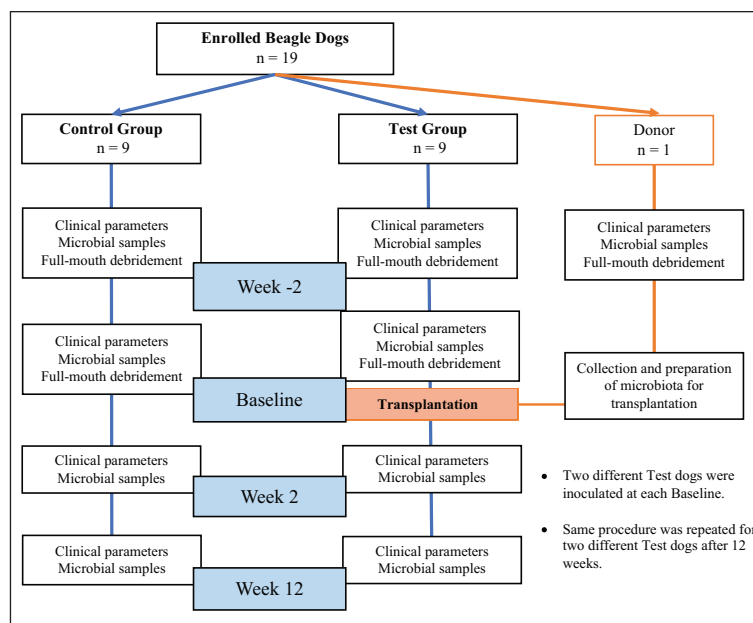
Enrolled Beagle Dogs
n = 19

Control Group
n = 9

Test Group
n = 9

Donor
n = 1

Clinical parameters
Microbial samples
Full-mouth debridement

Clinical parameters
Microbial samples
Full-mouth debridement

Clinical parameters
Microbial samples
Full-mouth debridement

Week -2

Clinical parameters
Microbial samples
Full-mouth debridement

Clinical parameters
Microbial samples
Full-mouth debridement

Collection and preparation of microbiota for transplantation

Baseline

Transplantation

Clinical parameters
Microbial samples

Clinical parameters
Microbial samples

Week 2

- Two different Test dogs were inoculated at each Baseline.
- Same procedure was repeated for two different Test dogs after 12 weeks.

Clinical parameters
Microbial samples

Clinical parameters
Microbial samples

Week 12